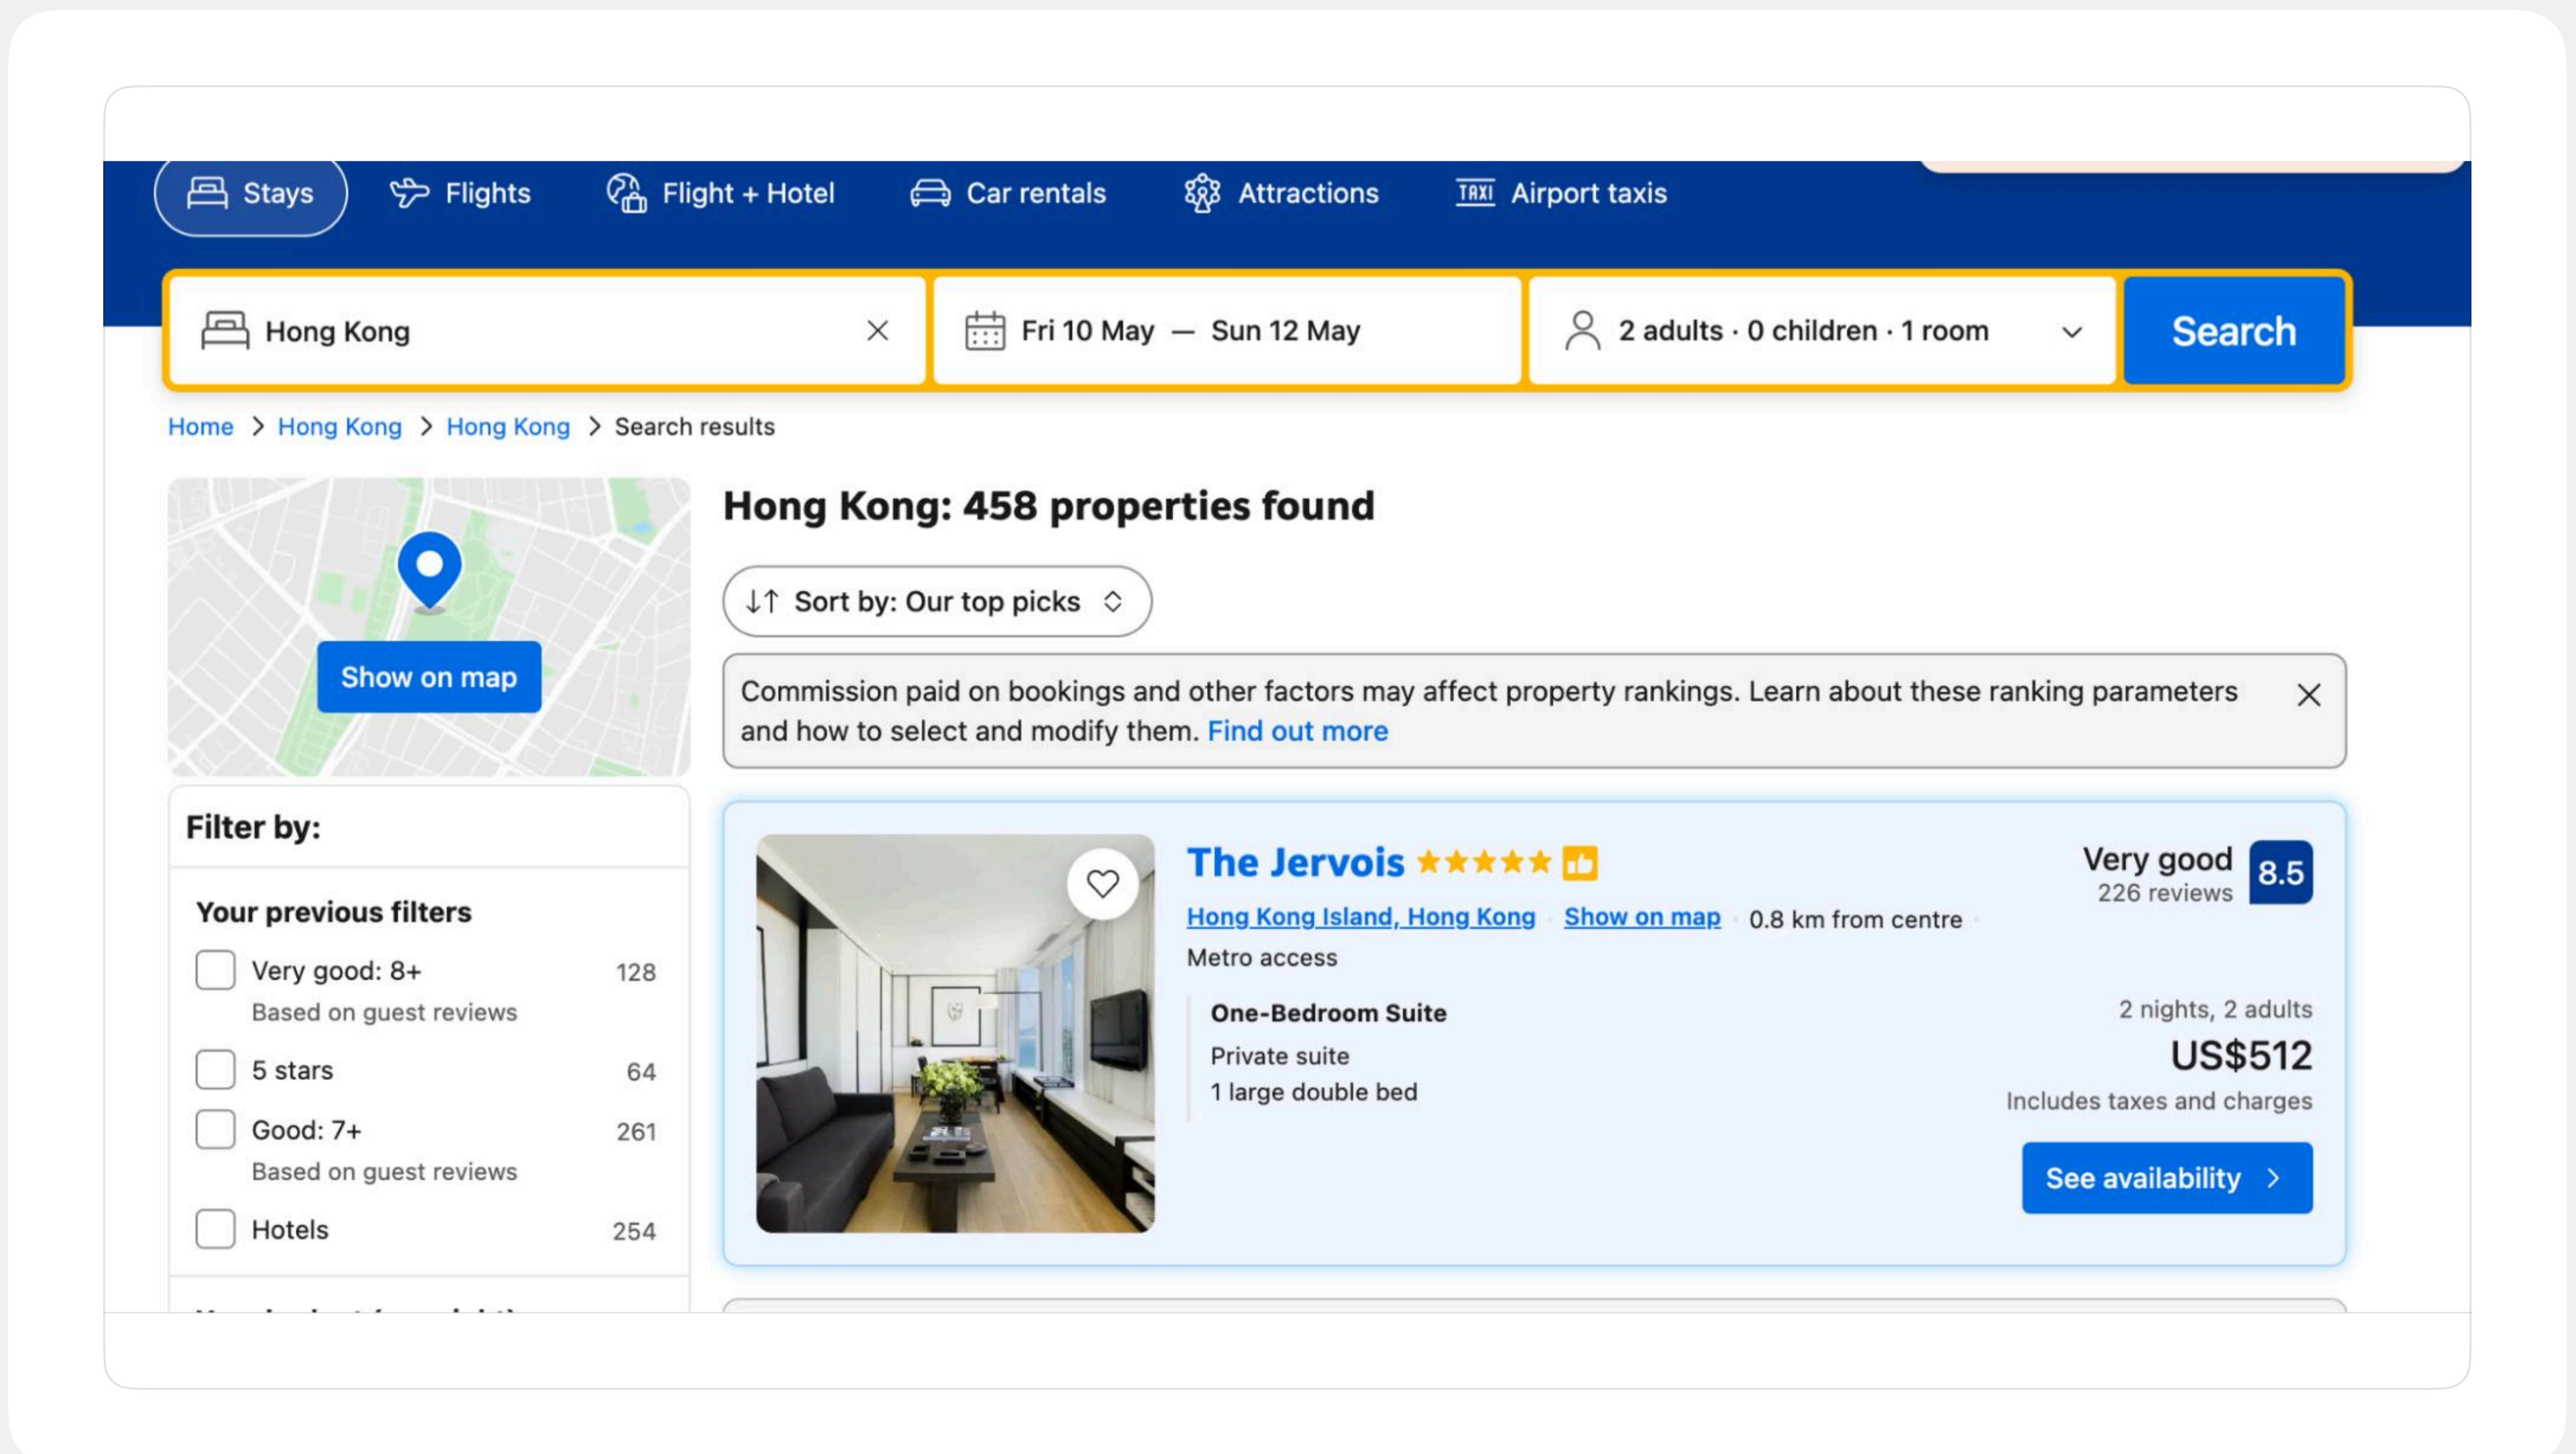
Stays Flights Flight + Hotel Car rentals Attractions Airport taxis

Hong Kong

Fri 10 May — Sun 12 May

2 adults · 0 children · 1 room

Search

Home > Hong Kong > Hong Kong > Search results

Show on map

Filter by:

Your previous filters

Very good: 8+ 128
Based on guest reviews

5 stars 64

Good: 7+ 261
Based on guest reviews

Hotels 254

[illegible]

Hong Kong: 458 properties found

Sort by: Our top picks

Commission paid on bookings and other factors may affect property rankings. Learn about these ranking parameters and how to select and modify them. Find out more

The Jervois

Hong Kong Island, Hong Kong · Show on map · 0.8 km from centre

Metro access

Very good 226 reviews 8.5

One-Bedroom Suite
Private suite
1 large double bed

2 nights, 2 adults
US$512
Includes taxes and charges

See availability